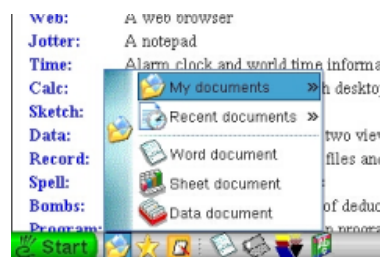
Web: A web browser
Jotter: A notepad
Time: Alarm clock and world time informa
Calc: h deskto
Sketch:
Data: two view
Record: files and
Spell:
Bombs: of deduc
Program: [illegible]

My documents »
Recent documents »
Word document
Sheet document
Data document

Start